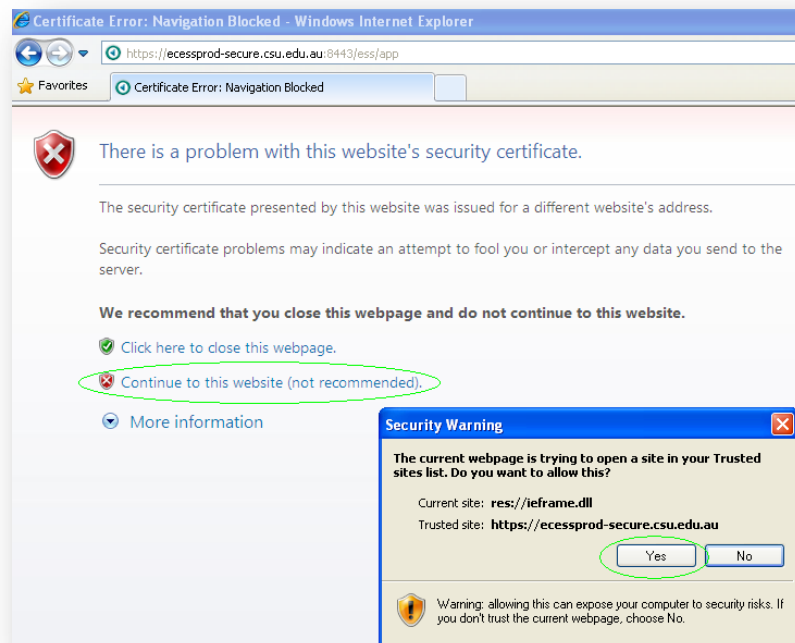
Certificate Error: Navigation Blocked - Windows Internet Explorer

https://ecessprod-secure.csu.edu.au:8443/ess/app

Favorites
Certificate Error: Navigation Blocked

There is a problem with this website's security certificate.

The security certificate presented by this website was issued for a different website's address.

Security certificate problems may indicate an attempt to fool you or intercept any data you send to the server.

We recommend that you close this webpage and do not continue to this website.

Click here to close this webpage.

Continue to this website (not recommended).

More information

Security Warning

The current webpage is trying to open a site in your Trusted sites list. Do you want to allow this?

Current site: res://ieframe.dll
Trusted site: https://ecessprod-secure.csu.edu.au

Yes No

Warning: allowing this can expose your computer to security risks. If you don't trust the current webpage, choose No.